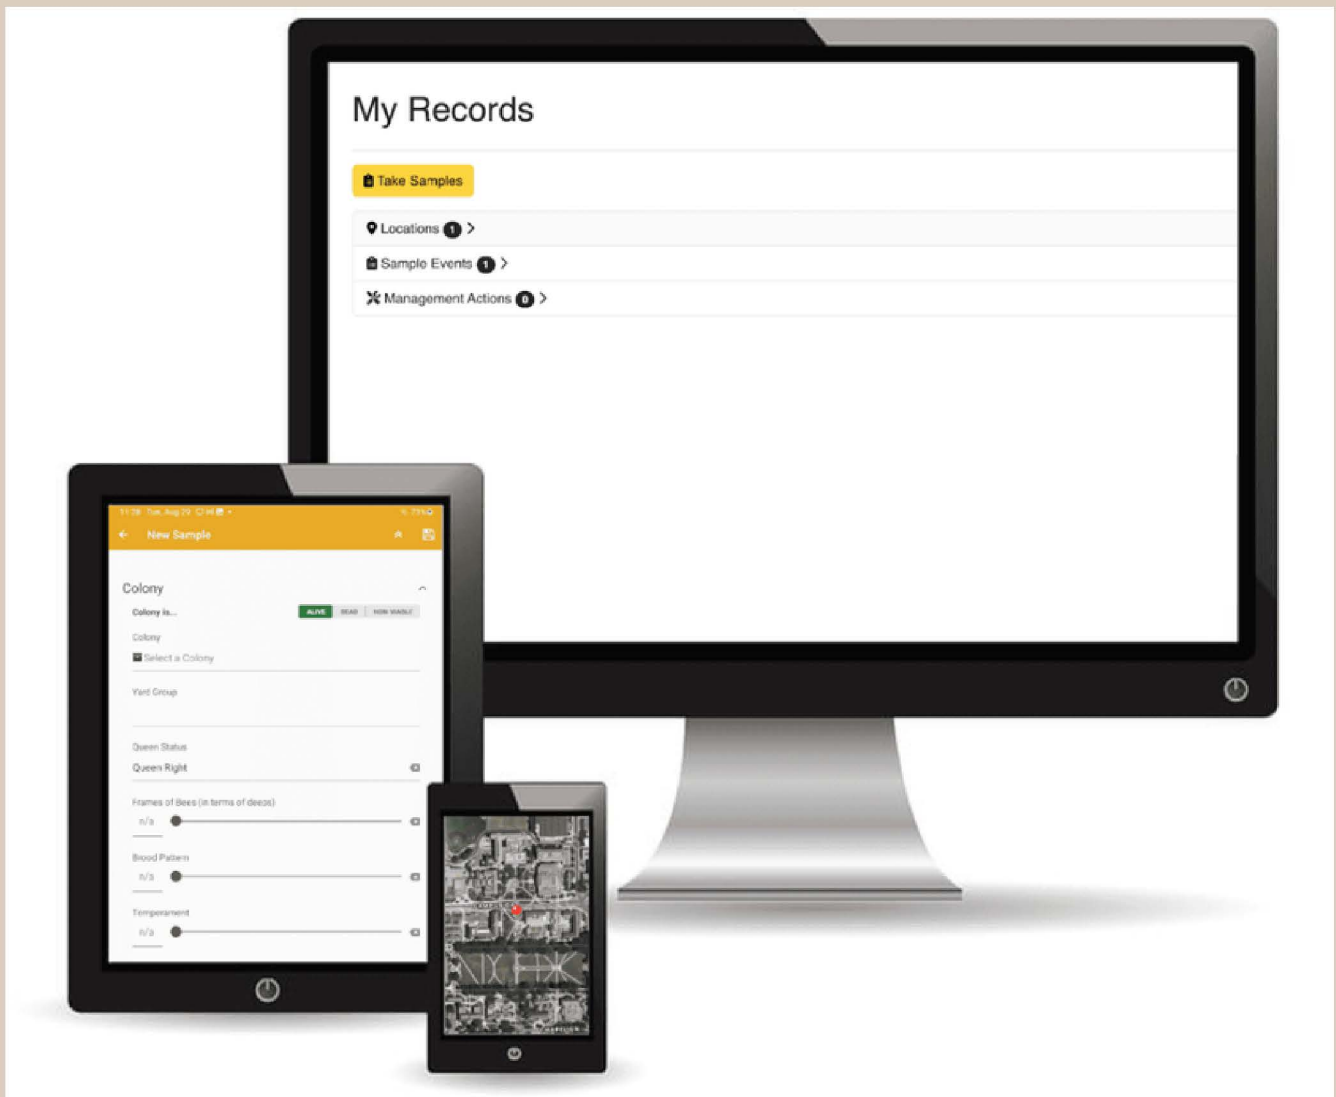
My Records

Take Samples

Locations 1 >

Sample Events 1 >

Management Actions 0 >

11:28 Tue, Aug 29 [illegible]

New Sample

Colony

Colony is...

ALIVE DEAD NON VIABLE

Colony

Select a Colony

Yard Group

Queen Status

Queen Right

Frames of Bees (in terms of deeps)

n/a

Brood Pattern

n/a

Temperament

n/a